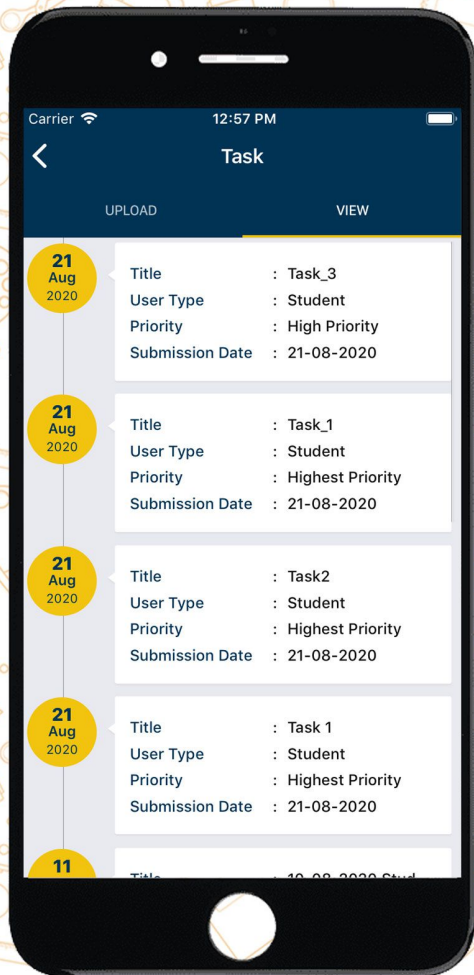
Carrier
12:57 PM

Task

UPLOAD
VIEW

21
Aug
2020

Title : Task_3
User Type : Student
Priority : High Priority
Submission Date : 21-08-2020

21
Aug
2020

Title : Task_1
User Type : Student
Priority : Highest Priority
Submission Date : 21-08-2020

21
Aug
2020

Title : Task2
User Type : Student
Priority : Highest Priority
Submission Date : 21-08-2020

21
Aug
2020

Title : Task 1
User Type : Student
Priority : Highest Priority
Submission Date : 21-08-2020

11

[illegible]